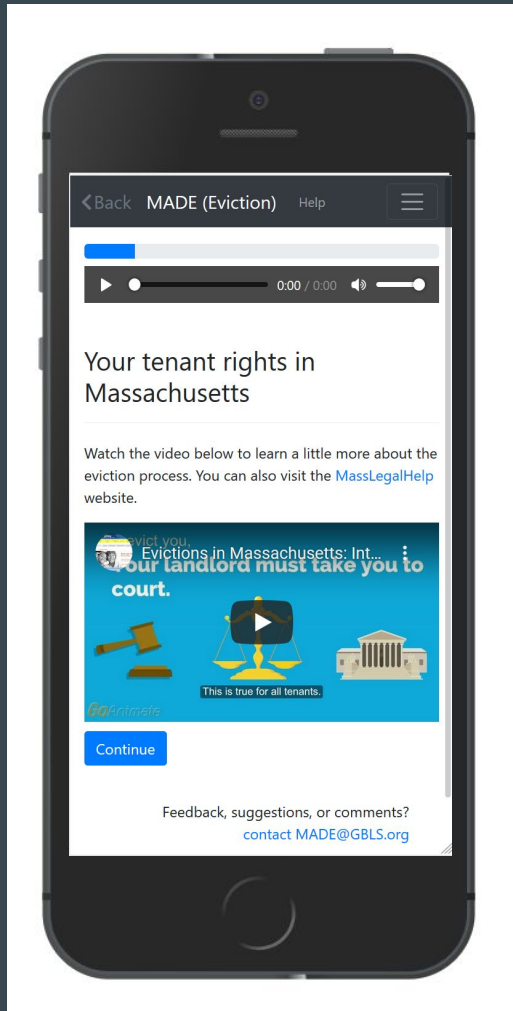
<Back MADE (Eviction) Help

0:00 / 0:00

Your tenant rights in Massachusetts

Watch the video below to learn a little more about the eviction process. You can also visit the MassLegalHelp website.

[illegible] evict you,
Evictions in Massachusetts: Int...
your landlord must take you to court.

This is true for all tenants.

GoAnimate

Continue

Feedback, suggestions, or comments? contact MADE@GBLS.org